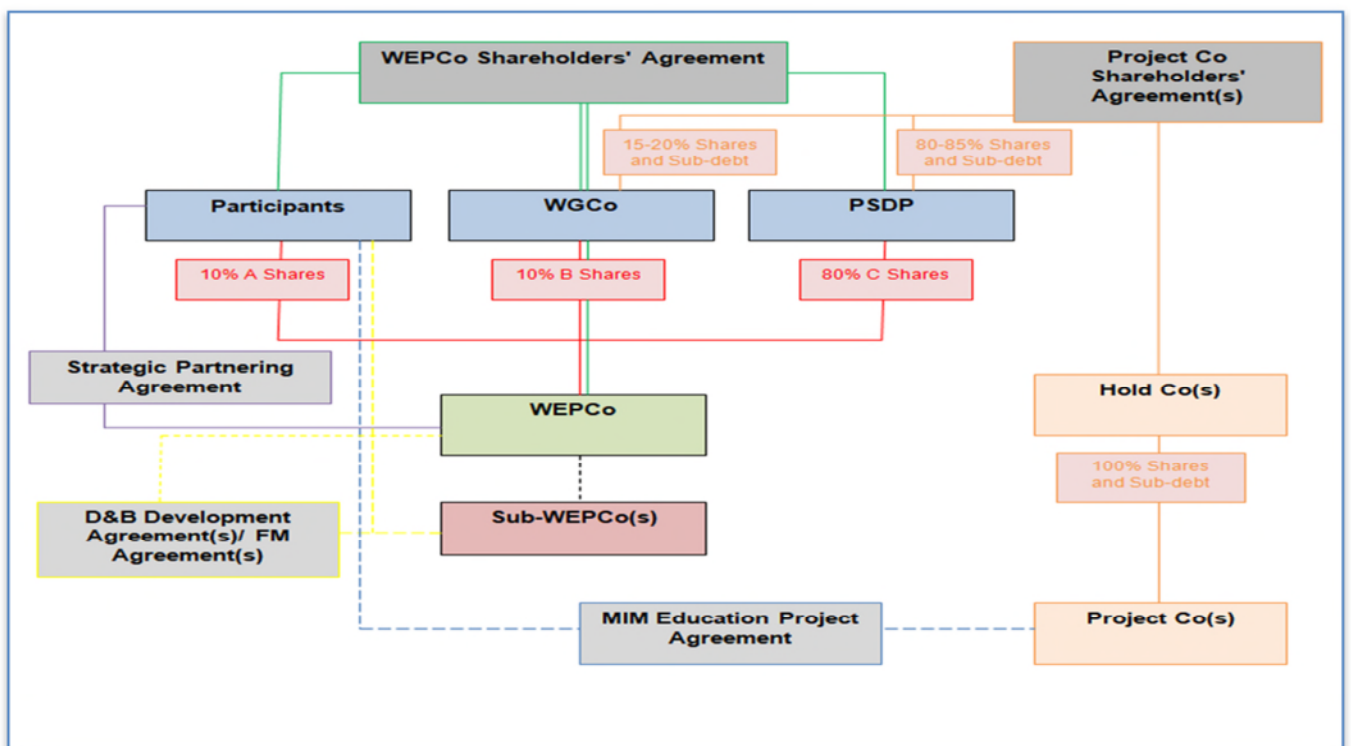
WEPCo Shareholders' Agreement

Project Co Shareholders' Agreement(s)

15-20% Shares and Sub-debt

80-85% Shares and Sub-debt

Participants

WGCo

PSDP

10% A Shares

10% B Shares

80% C Shares

Strategic Partnering Agreement

WEPCo

Hold Co(s)

100% Shares and Sub-debt

D&B Development Agreement(s)/ FM Agreement(s)

Sub-WEPCo(s)

MIM Education Project Agreement

Project Co(s)